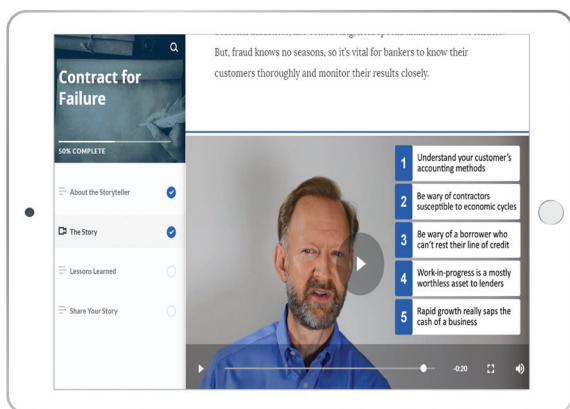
Contract for Failure

50% COMPLETE

About the Storyteller

The Story

Lessons Learned

Share Your Story

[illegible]
But, fraud knows no seasons, so it's vital for bankers to know their customers thoroughly and monitor their results closely.

1 Understand your customer's accounting methods

2 Be wary of contractors susceptible to economic cycles

3 Be wary of a borrower who can't rest their line of credit

4 Work-in-progress is a mostly worthless asset to lenders

5 Rapid growth really saps the cash of a business

-0:20